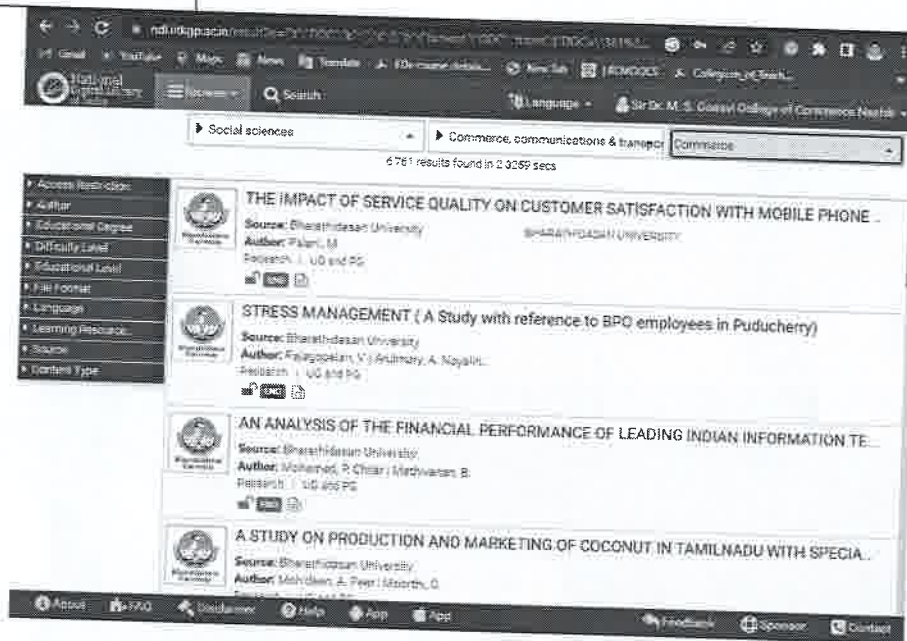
ndl.iitkgp.ac.in/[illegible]

Gmail YouTube Maps News Translate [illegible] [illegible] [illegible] Collegium_of_Teach...

National Digital Library of India Browse Search Language Sir Dr. M. S. Gosavi College of Commerce Nashik

▶ Social sciences ▶ Commerce, communications & transpor Commerce

6761 results found in 2.3259 secs

▸ Access Restriction
▸ Author
▸ Educational Degree
▸ Difficulty Level
▸ Educational Level
▸ File Format
▸ Language
▸ Learning Resource...
▸ Source
▸ Content Type

THE IMPACT OF SERVICE QUALITY ON CUSTOMER SATISFACTION WITH MOBILE PHONE ...
Source: Bharathidasan University
Author: Palani, M
Research | UG and PG
BHARATHIDASAN UNIVERSITY

STRESS MANAGEMENT ( A Study with reference to BPO employees in Puducherry)
Source: Bharathidasan University
Author: Rajagopalan, V | Arulmary, A. Nayalin...
Research | UG and PG

AN ANALYSIS OF THE FINANCIAL PERFORMANCE OF LEADING INDIAN INFORMATION TE...
Source: Bharathidasan University
Author: Mohamed, P. Chitar | Madhivanan, B.
Research | UG and PG

A STUDY ON PRODUCTION AND MARKETING OF COCONUT IN TAMILNADU WITH SPECIA...
Source: Bharathidasan University
Author: Mohideen, A. Peer | Moorthi, D.

About FAQ Disclaimer Help App App Feedback Sponsor Contact